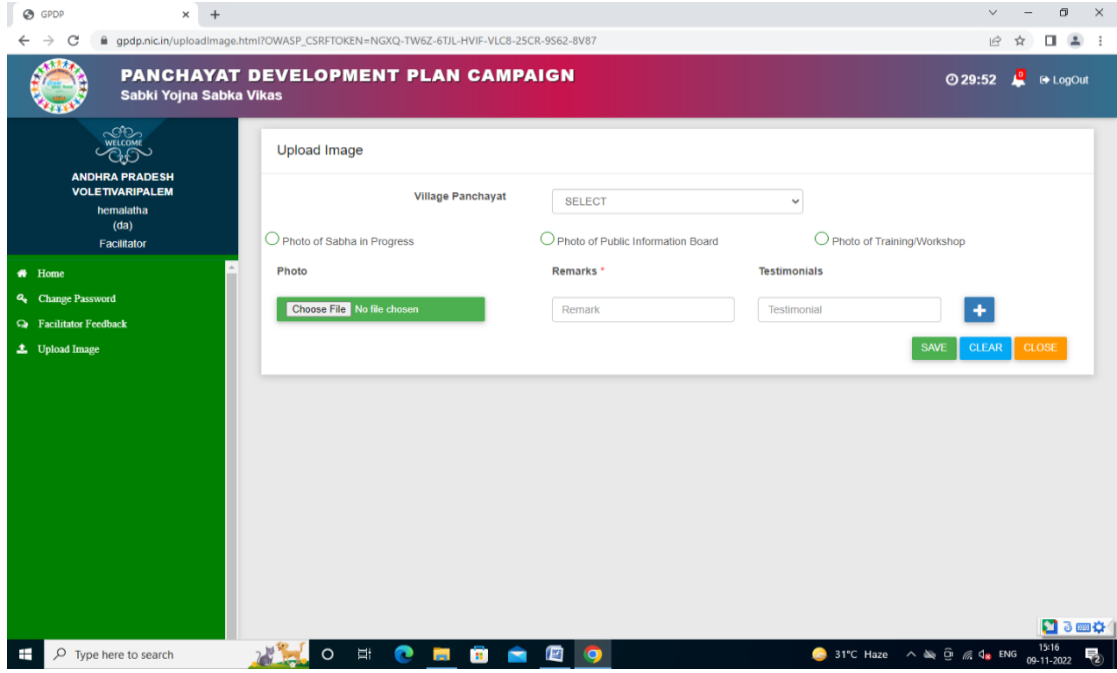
GPDP
gpdp.nic.in/uploadImage.html?OWASP_CSRFTOKEN=NGXQ-TW6Z-6TJL-HVIF-VLC8-25CR-9S62-8V87

PANCHAYAT DEVELOPMENT PLAN CAMPAIGN
Sabki Yojna Sabka Vikas

29:52
0
LogOut

WELCOME
ANDHRA PRADESH
VOLETIVARIPALEM
hemalatha
(da)
Facilitator

Home
Change Password
Facilitator Feedback
Upload Image

Upload Image

Village Panchayat
SELECT

Photo of Sabha in Progress
Photo of Public Information Board
Photo of Training/Workshop

Photo
Remarks *
Testimonials

Choose File No file chosen
Remark
Testimonial

SAVE
CLEAR
CLOSE

Type here to search
31°C Haze
ENG
15:16
09-11-2022
2